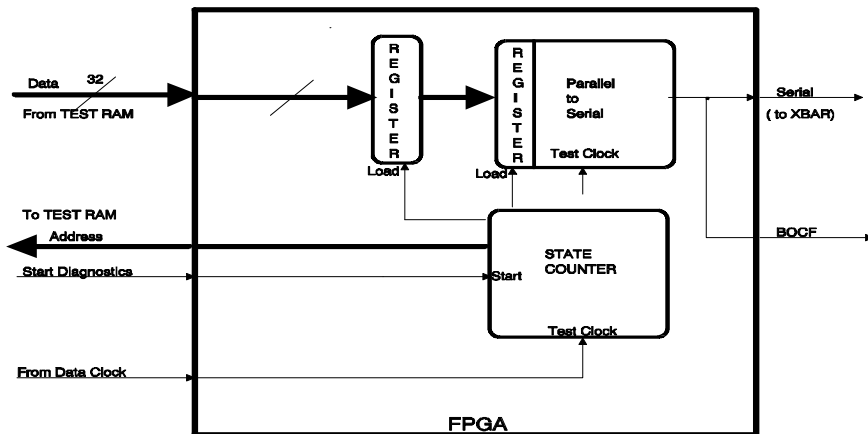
Data 32
From TEST RAM

R
E
G
I
S
T
E
R
Load

R
E
G
I
S
T
E
R
Load

Parallel
to
Serial

Test Clock

Serial
( to XBAR)

To TEST RAM
Address

Start Diagnostics

Start

STATE
COUNTER

Test Clock

BOCF

From Data Clock

FPGA